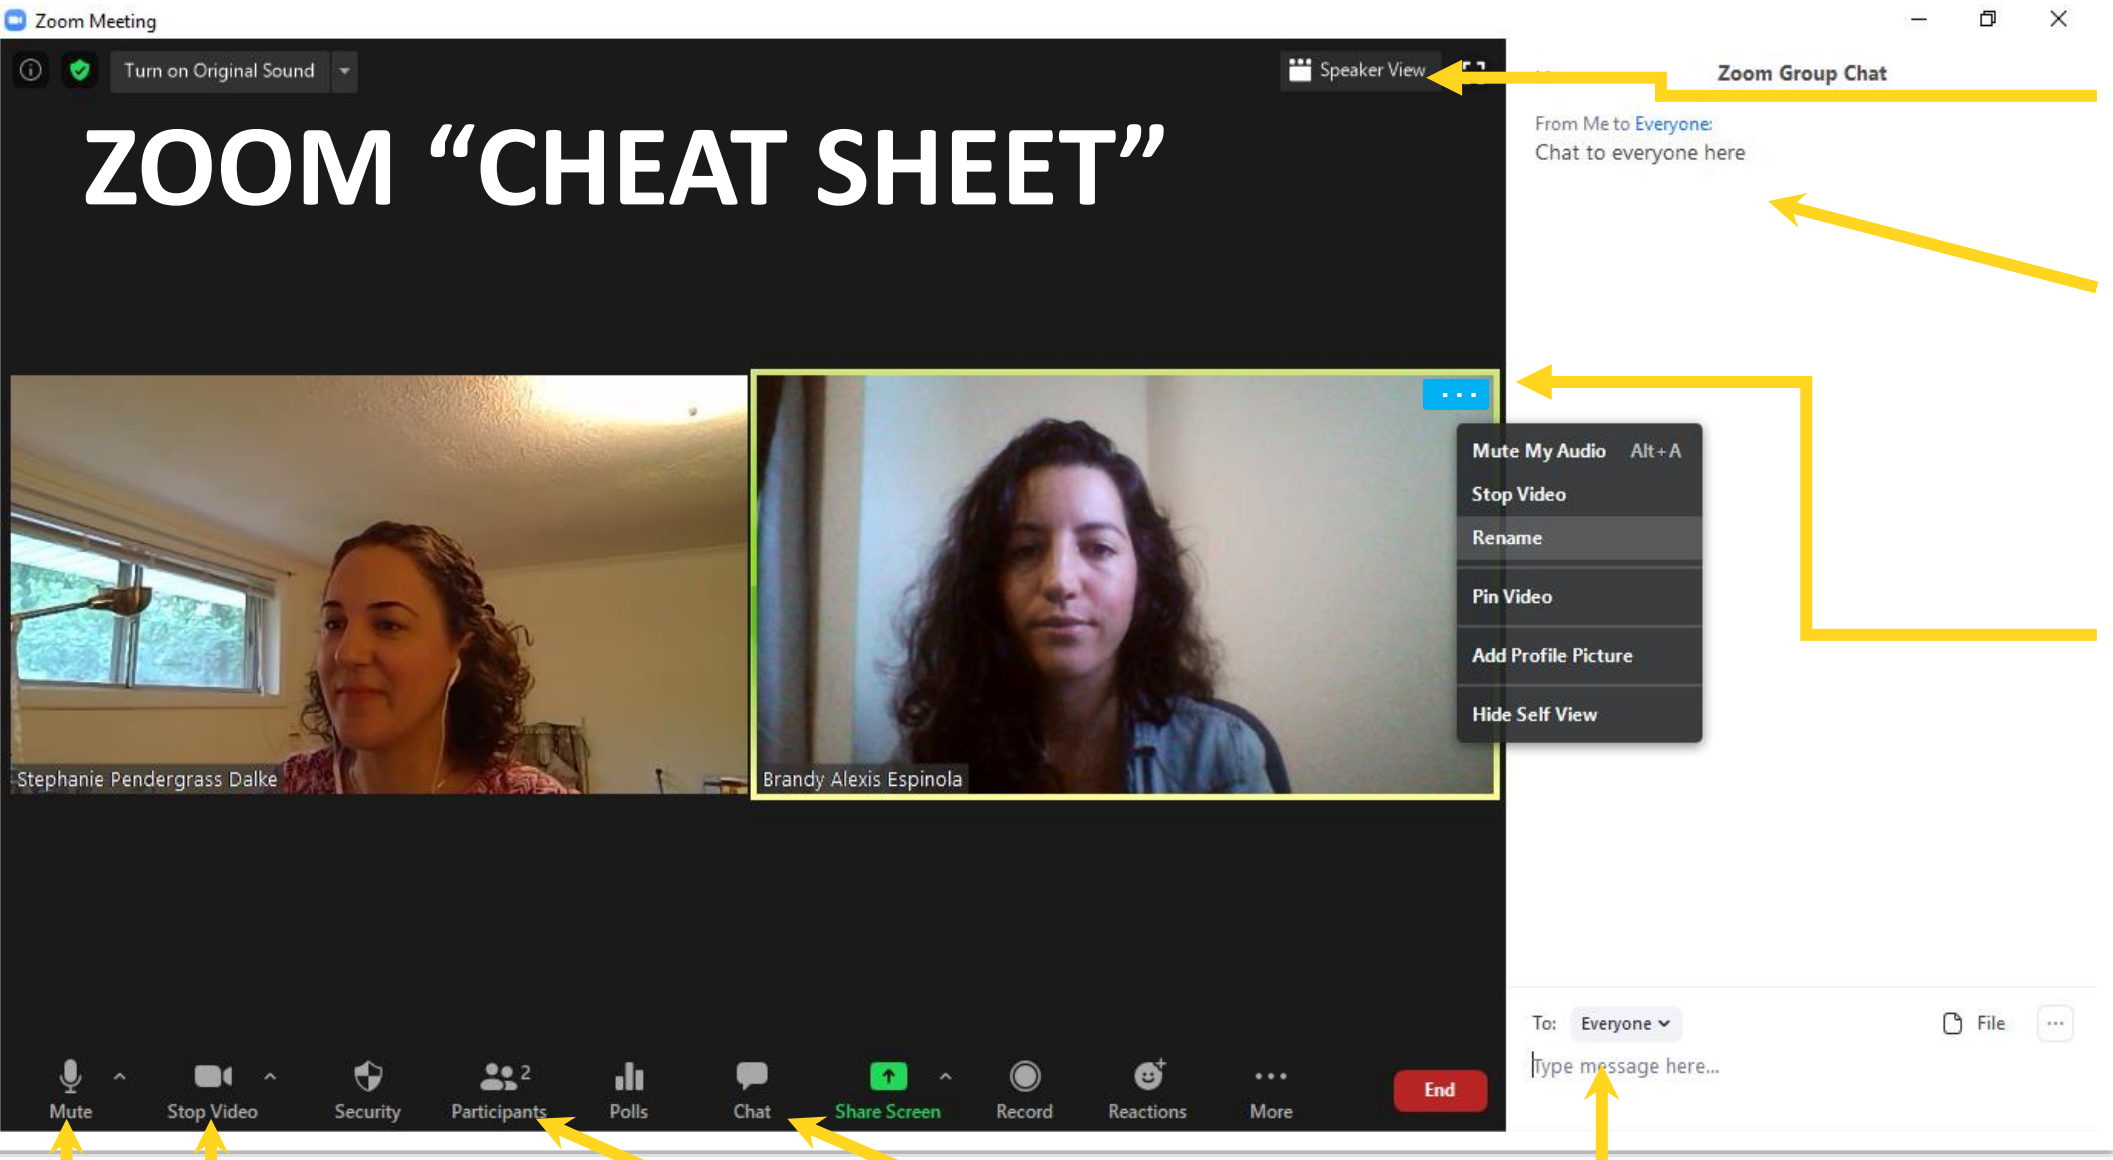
Zoom Meeting

Turn on Original Sound

Speaker View

ZOOM "CHEAT SHEET"

Zoom Group Chat

From Me to Everyone:
Chat to everyone here

Mute My Audio Alt+A
Stop Video
Rename
Pin Video
Add Profile Picture
Hide Self View

Stephanie Pendergrass Dalke

Brandy Alexis Espinola

Mute
Stop Video
Security
Participants 2
Polls
Chat
Share Screen
Record
Reactions
More
End

To: Everyone
File
Type message here...